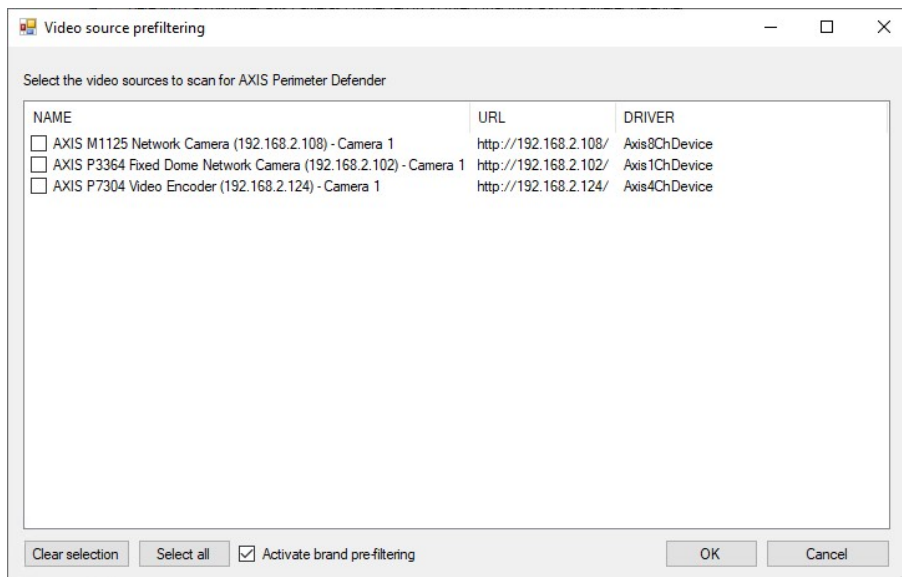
Video source prefiltering

Select the video sources to scan for AXIS Perimeter Defender

| NAME | URL | DRIVER |
|---|---|---|
| AXIS M1125 Network Camera (192.168.2.108) - Camera 1 | http://192.168.2.108/ | Axis8ChDevice |
| AXIS P3364 Fixed Dome Network Camera (192.168.2.102) - Camera 1 | http://192.168.2.102/ | Axis1ChDevice |
| AXIS P7304 Video Encoder (192.168.2.124) - Camera 1 | http://192.168.2.124/ | Axis4ChDevice |

Clear selection Select all Activate brand pre-filtering OK Cancel